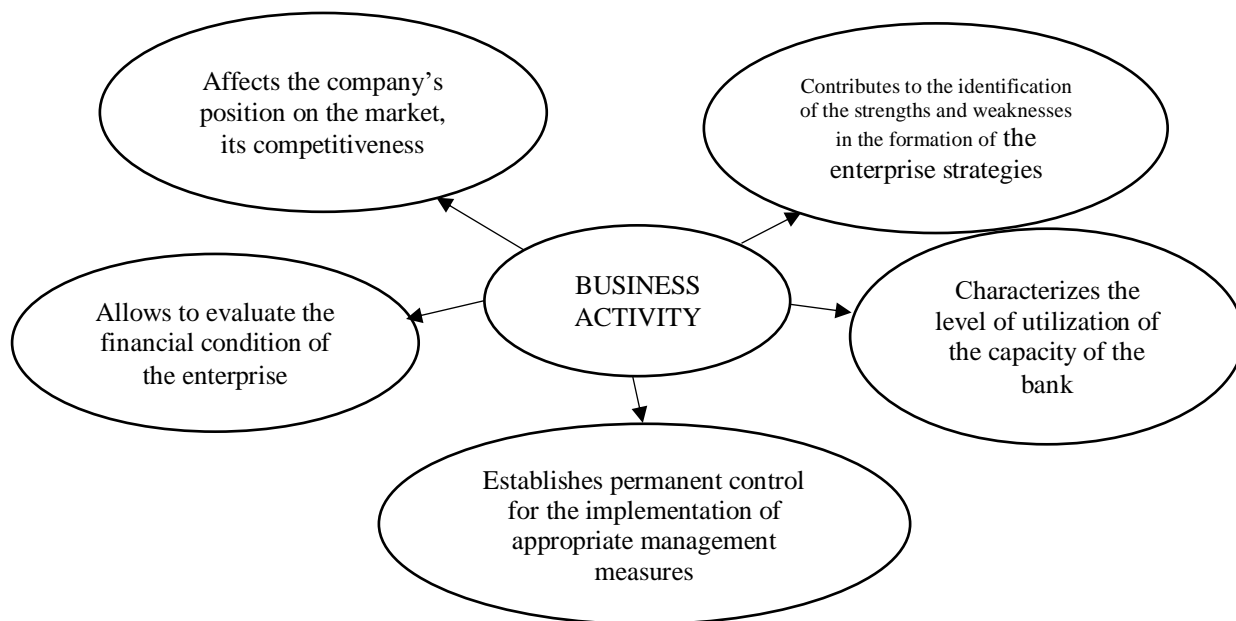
Affects the company's position on the market, its competitiveness

Contributes to the identification of the strengths and weaknesses in the formation of the enterprise strategies

BUSINESS ACTIVITY

Allows to evaluate the financial condition of the enterprise

Characterizes the level of utilization of the capacity of the bank

Establishes permanent control for the implementation of appropriate management measures